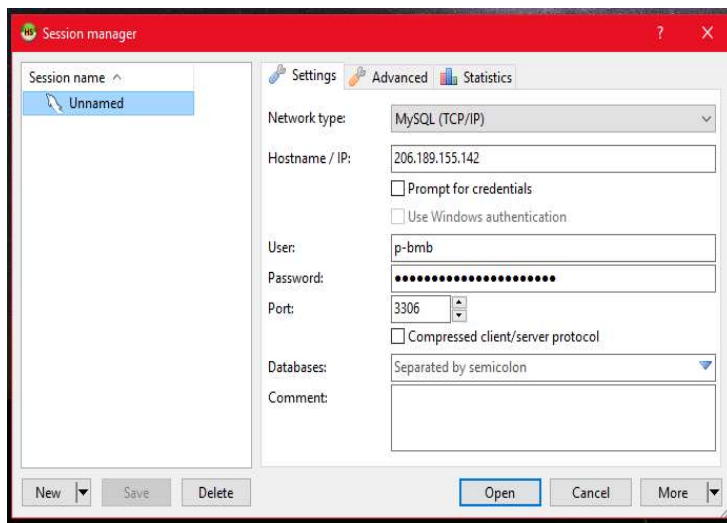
Session manager

?

X

Session name ^

Unnamed

Settings

Advanced

Statistics

Network type:

MySQL (TCP/IP)

Hostname / IP:

206.189.155.142

Prompt for credentials

Use Windows authentication

User:

p-bmb

Password:

••••••••••••••••••••••

Port:

3306

Compressed client/server protocol

Databases:

Separated by semicolon

Comment:

New

Save

Delete

Open

Cancel

More